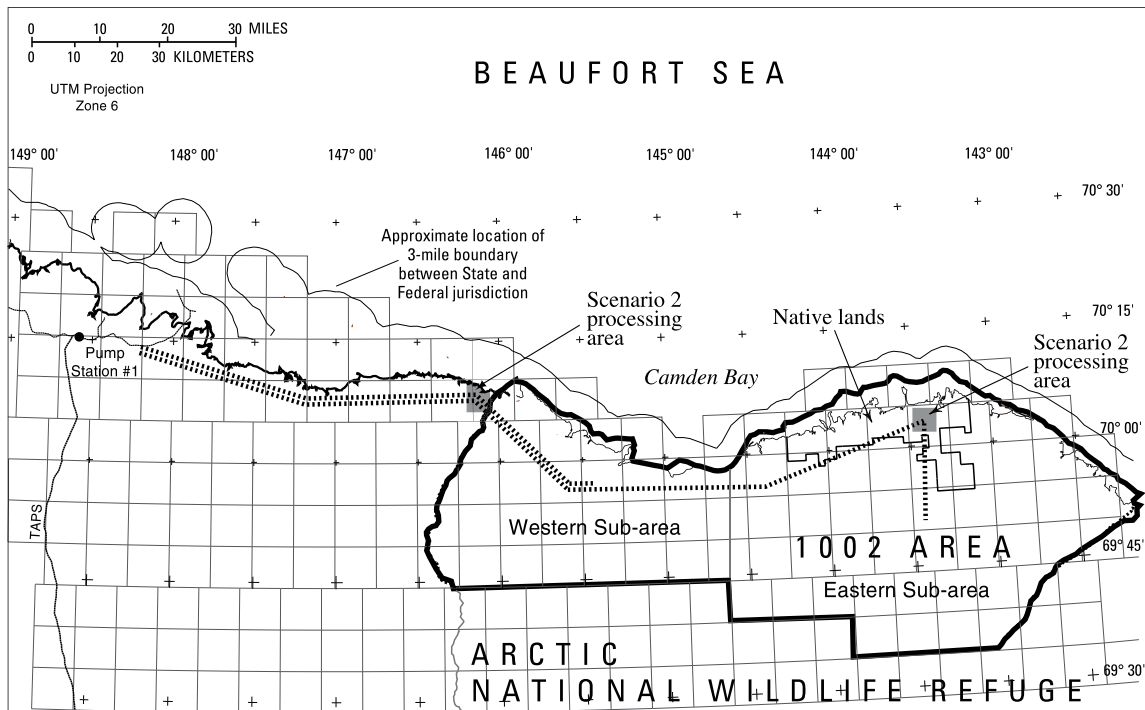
0 10 20 30 MILES
0 10 20 30 KILOMETERS

UTM Projection
Zone 6

BEAUFORT SEA

149° 00'
148° 00'
147° 00'
146° 00'
145° 00'
144° 00'
143° 00'

70° 30'

Approximate location of 3-mile boundary between State and Federal jurisdiction

70° 15'

Scenario 2 processing area

Native lands

Scenario 2 processing area

Pump Station #1

Camden Bay

70° 00'

TAPS

Western Sub-area

1002 AREA

69° 45'

Eastern Sub-area

ARCTIC
NATIONAL WILDLIFE REFUGE

69° 30'